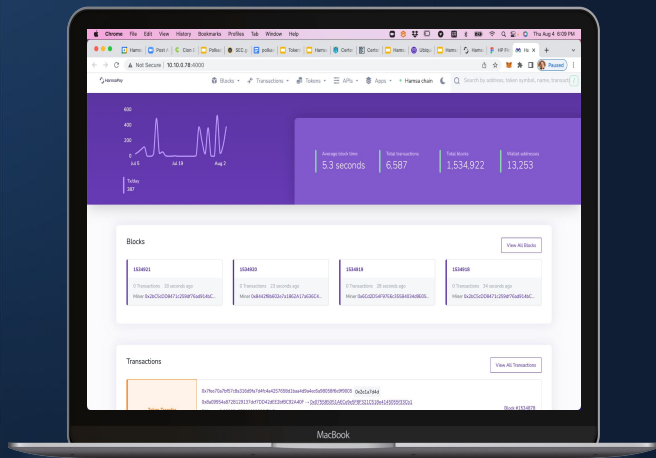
Chrome File Edit View History Bookmarks Profiles Tab Window Help

Thu Aug 4 6:09 PM

Not Secure | 10.10.0.78:4000

Paused

HamsaPay

Blocks Transactions Tokens APIs Apps Hamsa chain

Search by address, token symbol, name, transaction

600
400
200
0
Jul 5 Jul 19 Aug 2

Today
387

Average block time
5.3 seconds

Total transactions
6,587

Total blocks
1,534,922

Wallet addresses
13,253

Blocks

View All Blocks

1534921
0 Transactions 18 seconds ago
Miner 0x2bC5cDD8471c259df76a814bC...

1534920
0 Transactions 23 seconds ago
Miner 0x84d2f8b602e7a1862A17a636EX...

1534919
0 Transactions 28 seconds ago
Miner 0x6CdDD54F97E6c355B4034d8635...

1534918
0 Transactions 34 seconds ago
Miner 0x2bC5cDD8471c259df76a814bC...

Transactions

View All Transactions

0x7fea70a7bf57c8a310d6fa7d4fc4a4257608d1baa4d0a4cc5a9808bf6c9f6905 0x2a1a7d4d
0x0a09954a872612817 3faf7D42e602e89C81440F → 0x0739b B5851AE0d9d9F9F311C31B9414f0555f03f2d1
Block #1534878
Token Transfer

MacBook